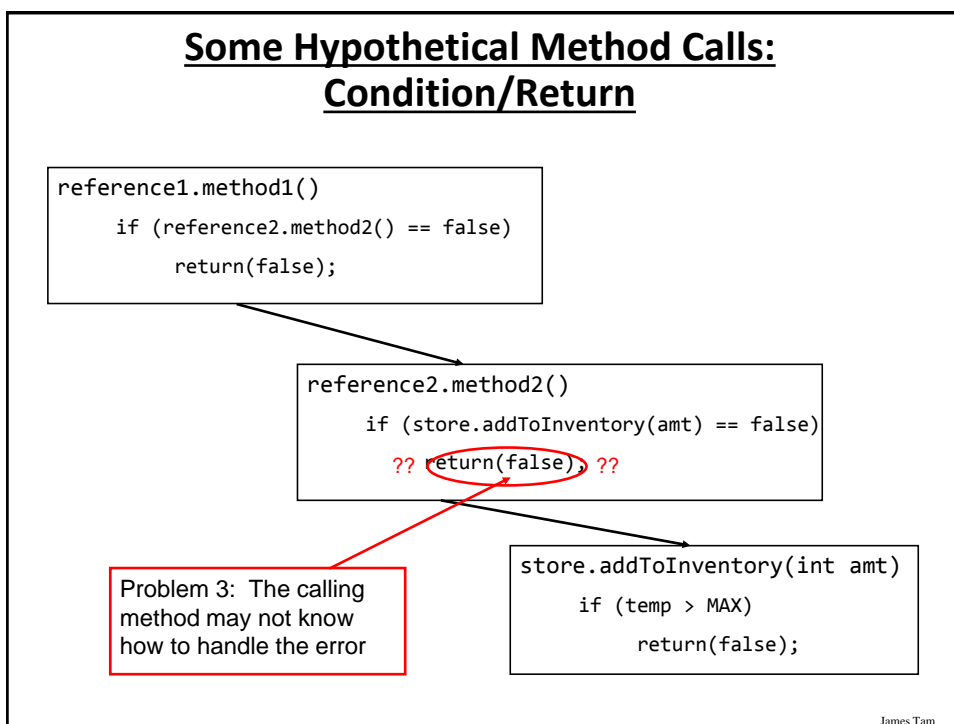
Some Hypothetical Method Calls: Condition/Return

reference1.method1()
if (reference2.method2() == false)
return(false);

reference2.method2()
if (store.addToInventory(amt) == false)
?? return(false); ??

store.addToInventory(int amt)
if (temp > MAX)
return(false);

Problem 3: The calling method may not know how to handle the error

James Tam